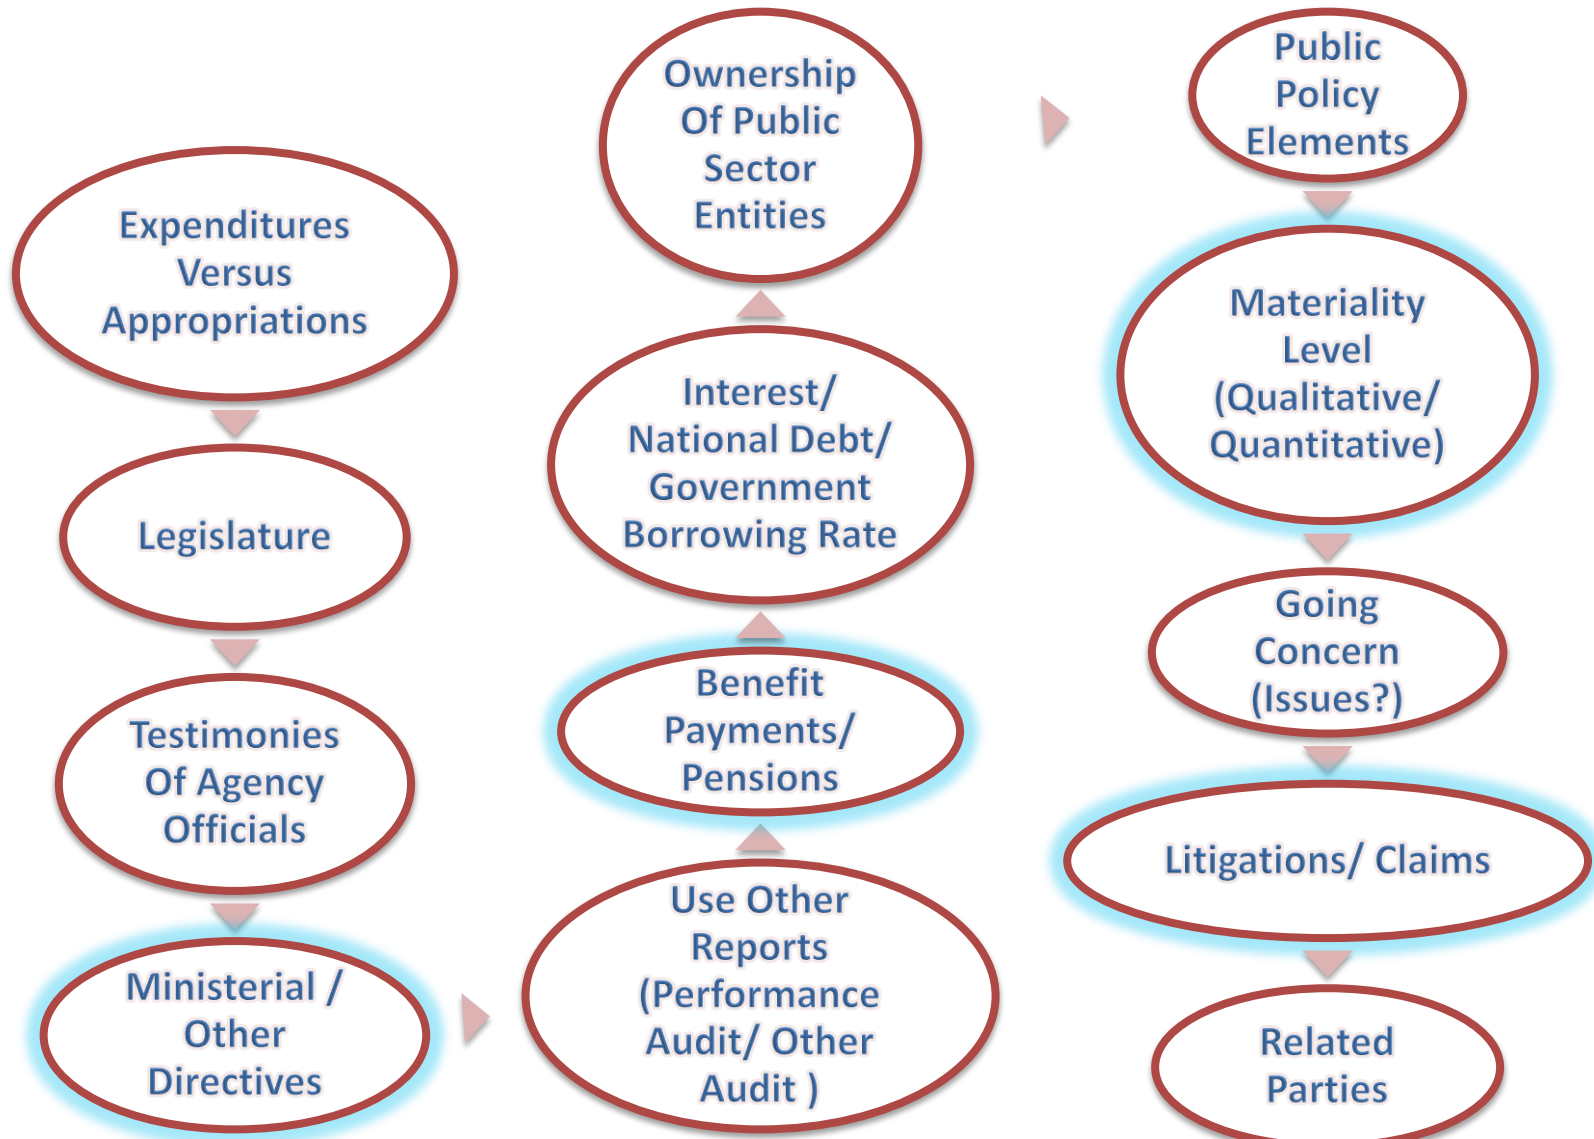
Expenditures Versus Appropriations

Legislature

Testimonies Of Agency Officials

Ministerial / Other Directives

Use Other Reports (Performance Audit/ Other Audit )

Benefit Payments/ Pensions

Interest/ National Debt/ Government Borrowing Rate

Ownership Of Public Sector Entities

Public Policy Elements

Materiality Level (Qualitative/ Quantitative)

Going Concern (Issues?)

Litigations/ Claims

Related Parties